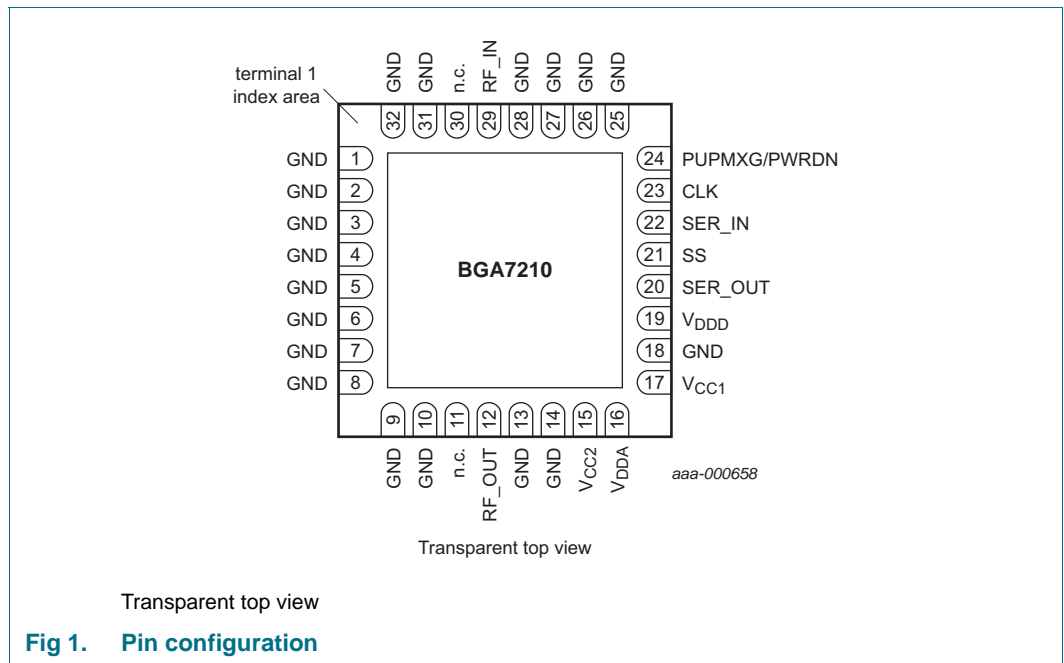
terminal 1 index area

GND GND n.c. RF_IN GND GND GND GND

32 31 30 29 28 27 26 25

GND 1
GND 2
GND 3
GND 4
GND 5
GND 6
GND 7
GND 8

BGA7210

24 PUPMXG/PWRDN
23 CLK
22 SER_IN
21 SS
20 SER_OUT
19 $V_{DDD}$
18 GND
17 $V_{CC1}$

9 10 11 12 13 14 15 16

GND GND n.c. RF_OUT GND GND $V_{CC2}$ $V_{DDA}$

aaa-000658

Transparent top view

Transparent top view

Fig 1. Pin configuration